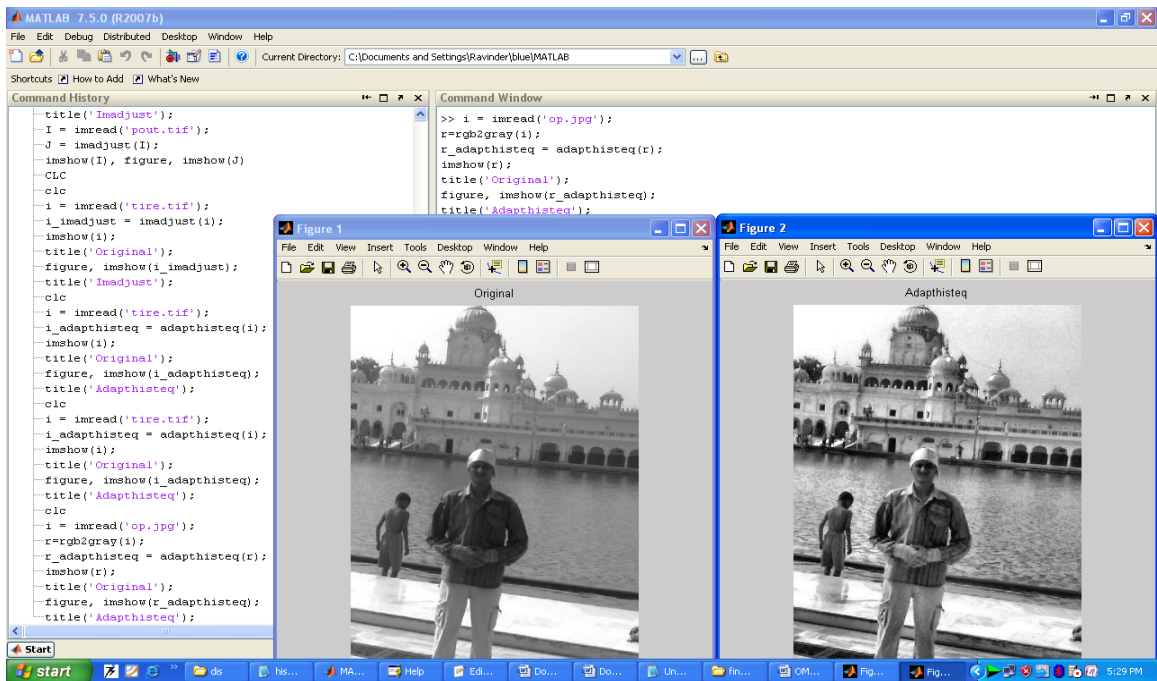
MATLAB 7.5.0 (R2007b)

File Edit Debug Distributed Desktop Window Help

Current Directory: C:\Documents and Settings\Ravinder\blue\MATLAB

Shortcuts How to Add What's New

Command History

title('Imadjust');
I = imread('pout.tif');
J = imadjust(I);
imshow(I), figure, imshow(J)
CLC
clc
i = imread('tire.tif');
i_imadjust = imadjust(i);
imshow(i);
title('Original');
figure, imshow(i_imadjust);
title('Imadjust');
clc
i = imread('tire.tif');
i_adapthisteq = adapthisteq(i);
imshow(i);
title('Original');
figure, imshow(i_adapthisteq);
title('Adapthisteq');
clc
i = imread('tire.tif');
i_adapthisteq = adapthisteq(i);
imshow(i);
title('Original');
figure, imshow(i_adapthisteq);
title('Adapthisteq');
clc
i = imread('op.jpg');
r=rgb2gray(i);
r_adapthisteq = adapthisteq(r);
imshow(r);
title('Original');
figure, imshow(r_adapthisteq);
title('Adapthisteq');

Command Window

>> i = imread('op.jpg');
r=rgb2gray(i);
r_adapthisteq = adapthisteq(r);
imshow(r);
title('Original');
figure, imshow(r_adapthisteq);
title('Adapthisteq');

Figure 1

File Edit View Insert Tools Desktop Window Help

Original

Figure 2

File Edit View Insert Tools Desktop Window Help

Adapthisteq

Start

start dis his... MA... Help Edi... Do... Do... Un... fin... OM... Fig... Fig... 5:29 PM